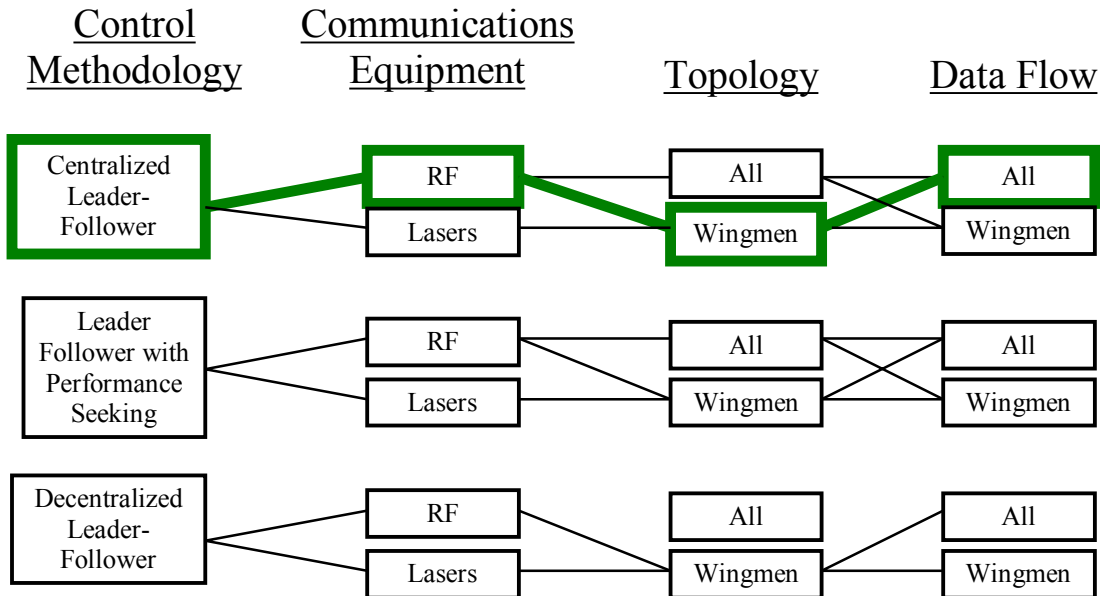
Control Methodology

Communications Equipment

Topology

Data Flow

Centralized Leader-Follower

RF

Lasers

All

Wingmen

All

Wingmen

Leader Follower with Performance Seeking

RF

Lasers

All

Wingmen

All

Wingmen

Decentralized Leader-Follower

RF

Lasers

All

Wingmen

All

Wingmen